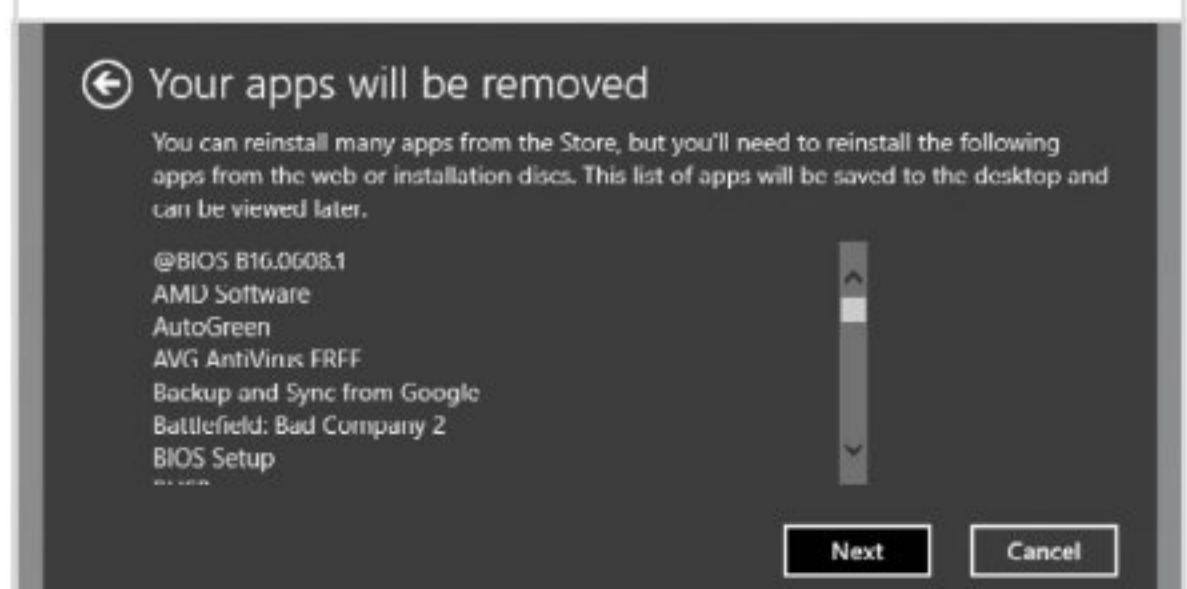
Your apps will be removed

You can reinstall many apps from the Store, but you'll need to reinstall the following apps from the web or installation discs. This list of apps will be saved to the desktop and can be viewed later.

@BIOS B16.0608.1
AMD Software
AutoGreen
AVG AntiVirus FREE
Backup and Sync from Google
Battlefield: Bad Company 2
BIOS Setup
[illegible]

Next
Cancel